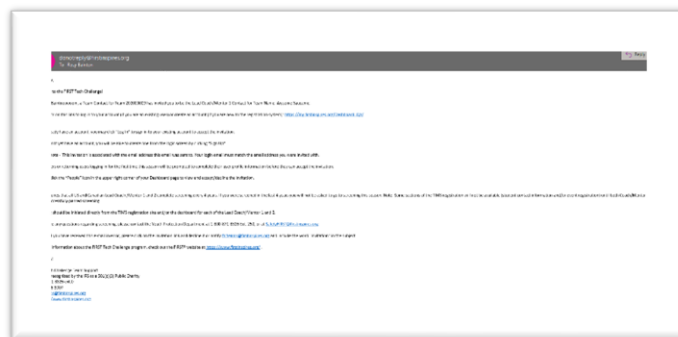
donotreply@firstinspires.org
To: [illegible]

Reply

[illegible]

to the FIRST Tech Challenge!

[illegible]

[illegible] https://my.firstinspires.org/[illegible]

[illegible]

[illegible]

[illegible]

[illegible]

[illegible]

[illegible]

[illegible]

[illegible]

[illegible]

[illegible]

information about the FIRST Tech Challenge program, check out the FIRST website at https://www.firstinspires.org/

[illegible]
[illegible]
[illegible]
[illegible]
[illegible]
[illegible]